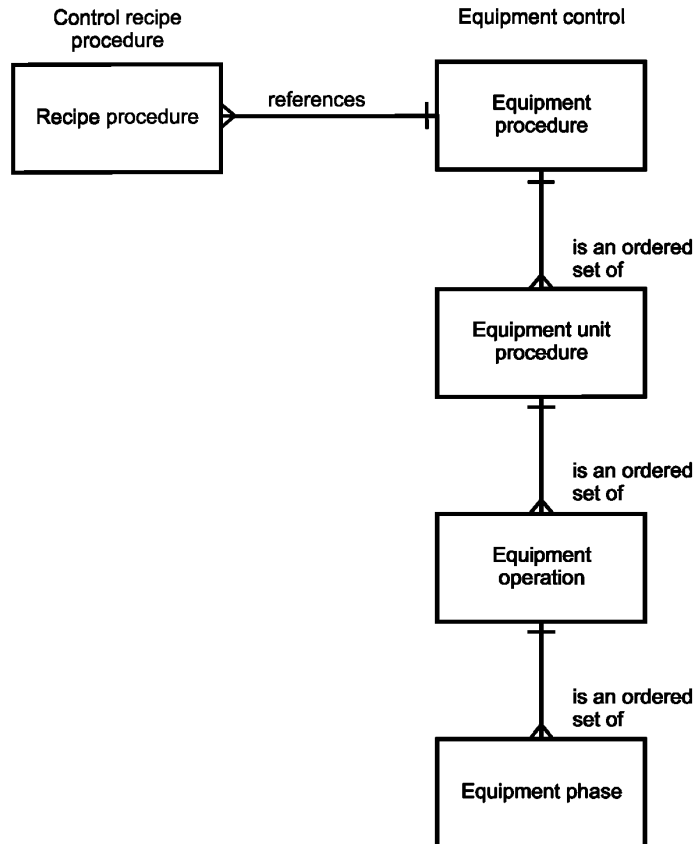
Control recipe procedure

Equipment control

Recipe procedure

references

Equipment procedure

is an ordered set of

Equipment unit procedure

is an ordered set of

Equipment operation

is an ordered set of

Equipment phase